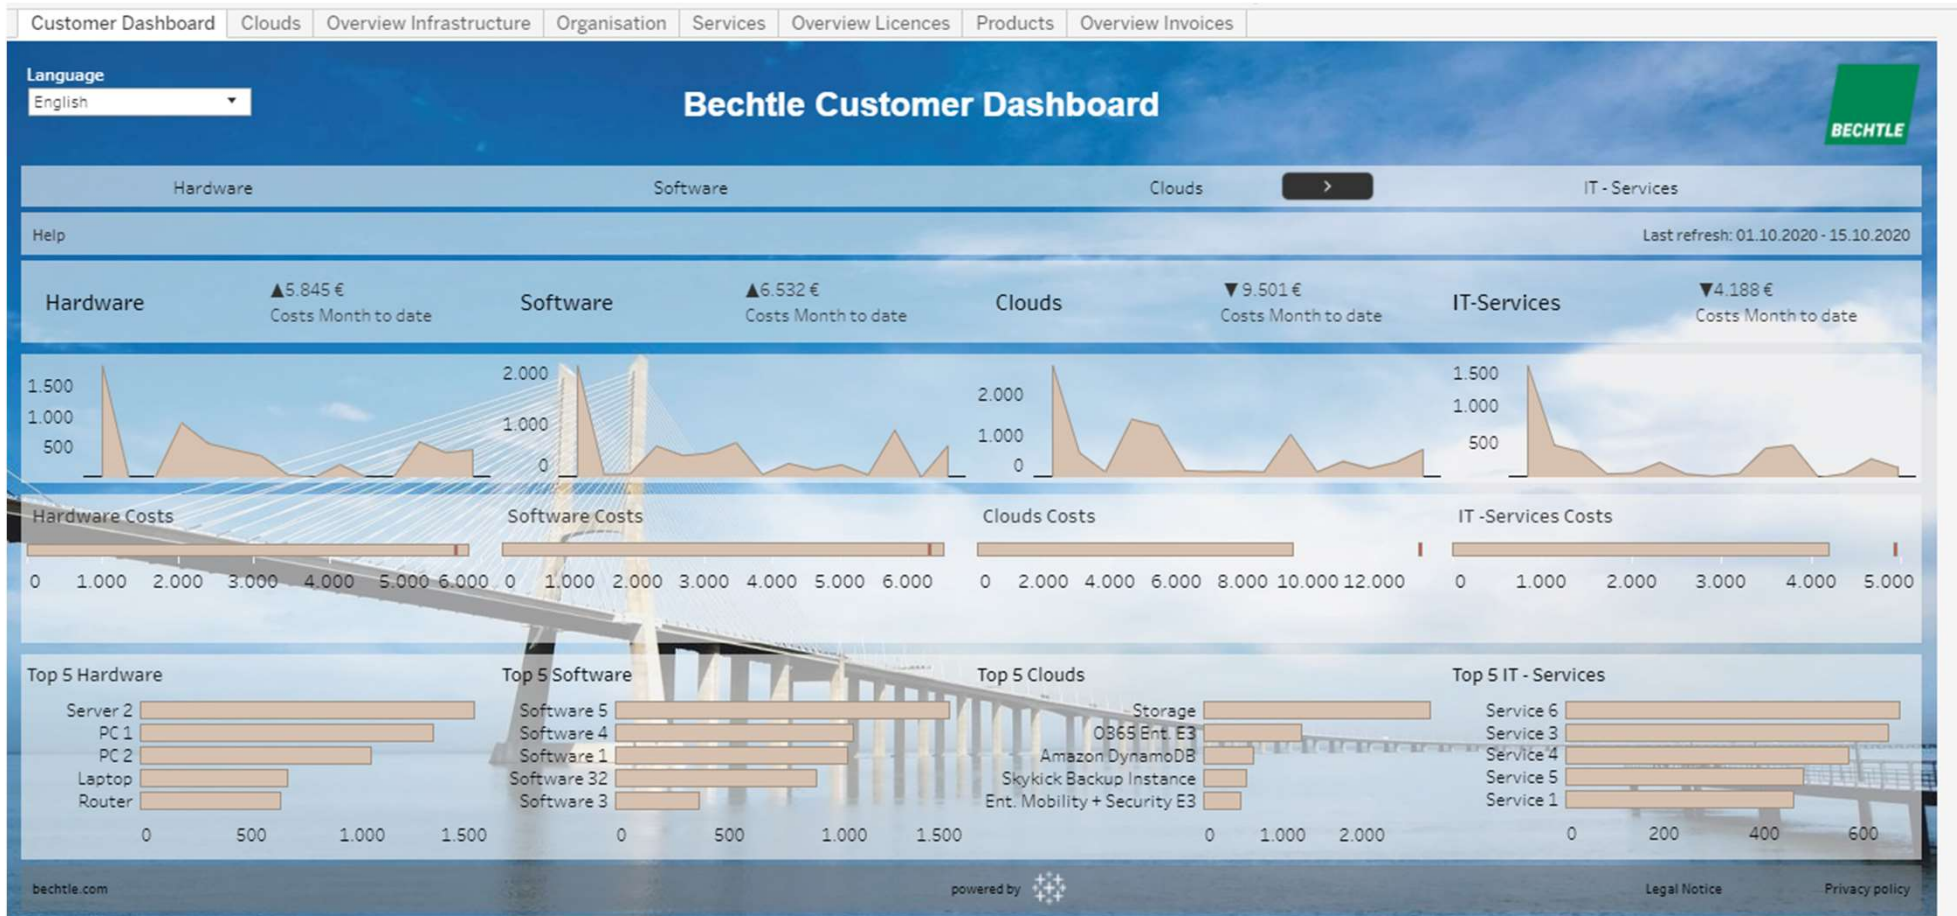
Customer Dashboard | Clouds | Overview Infrastructure | Organisation | Services | Overview Licences | Products | Overview Invoices

Language
English

Bechtle Customer Dashboard

BECHTLE

Hardware | Software | Clouds | > | IT - Services

Help

Last refresh: 01.10.2020 - 15.10.2020

Hardware ▲5.845 € Costs Month to date

Software ▲6.532 € Costs Month to date

Clouds ▼9.501 € Costs Month to date

IT-Services ▼4.188 € Costs Month to date

1.500
1.000
500

2.000
1.000
0

2.000
1.000
0

1.500
1.000
500

Hardware Costs
0 1.000 2.000 3.000 4.000 5.000 6.000

Software Costs
0 1.000 2.000 3.000 4.000 5.000 6.000

Clouds Costs
0 2.000 4.000 6.000 8.000 10.000 12.000

IT -Services Costs
0 1.000 2.000 3.000 4.000 5.000

Top 5 Hardware
Server 2
PC 1
PC 2
Laptop
Router
0 500 1.000 1.500

Top 5 Software
Software 5
Software 4
Software 1
Software 32
Software 3
0 500 1.000 1.500

Top 5 Clouds
Storage
O365 Ent. E3
Amazon DynamoDB
Skykick Backup Instance
Ent. Mobility + Security E3
0 1.000 2.000

Top 5 IT - Services
Service 6
Service 3
Service 4
Service 5
Service 1
0 200 400 600

bechtle.com

powered by

Legal Notice

Privacy policy